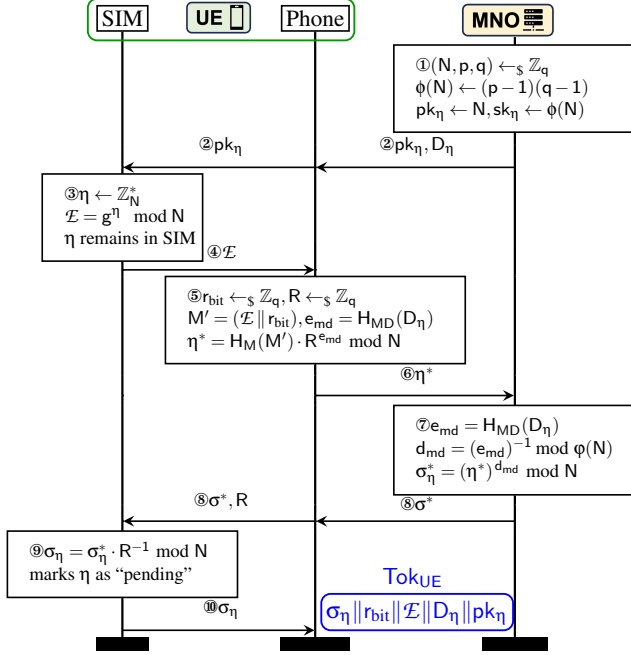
SIM UE Phone MNO

①$(N, p, q) \leftarrow_{\$} \mathbb{Z}_q$
$\phi(N) \leftarrow (p-1)(q-1)$
$pk_\eta \leftarrow N, sk_\eta \leftarrow \phi(N)$

②$pk_\eta$

②$pk_\eta, D_\eta$

③$\eta \leftarrow \mathbb{Z}_N^*$
$\mathcal{E} = g^\eta \mod N$
$\eta$ remains in SIM

④$\mathcal{E}$

⑤$r_{bit} \leftarrow_{\$} \mathbb{Z}_q, R \leftarrow_{\$} \mathbb{Z}_q$
$M' = (\mathcal{E} \| r_{bit}), e_{md} = H_{MD}(D_\eta)$
$\eta^* = H_M(M') \cdot R^{e_{md}} \mod N$

⑥$\eta^*$

⑦$e_{md} = H_{MD}(D_\eta)$
$d_{md} = (e_{md})^{-1} \mod \varphi(N)$
$\sigma_\eta^* = (\eta^*)^{d_{md}} \mod N$

⑧$\sigma^*, R$

⑧$\sigma^*$

⑨$\sigma_\eta = \sigma_\eta^* \cdot R^{-1} \mod N$
marks $\eta$ as "pending"

$Tok_{UE}$

⑩$\sigma_\eta$

$\sigma_\eta \| r_{bit} \| \mathcal{E} \| D_\eta \| pk_\eta$